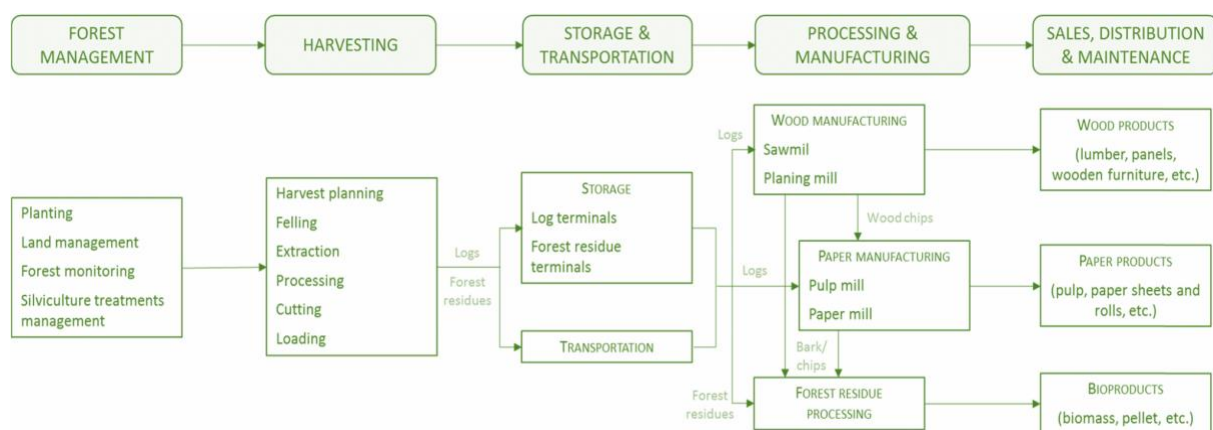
FOREST MANAGEMENT

HARVESTING

STORAGE & TRANSPORTATION

PROCESSING & MANUFACTURING

SALES, DISTRIBUTION & MAINTENANCE

Planting
Land management
Forest monitoring
Silviculture treatments management

Harvest planning
Felling
Extraction
Processing
Cutting
Loading

Logs
Forest residues

STORAGE
Log terminals
Forest residue terminals

TRANSPORTATION

Logs

Logs

Forest residues

WOOD MANUFACTURING
Sawmil
Planing mill

Wood chips

PAPER MANUFACTURING
Pulp mill
Paper mill

Bark/ chips

FOREST RESIDUE PROCESSING

WOOD PRODUCTS
(lumber, panels, wooden furniture, etc.)

PAPER PRODUCTS
(pulp, paper sheets and rolls, etc.)

BIOPRODUCTS
(biomass, pellet, etc.)